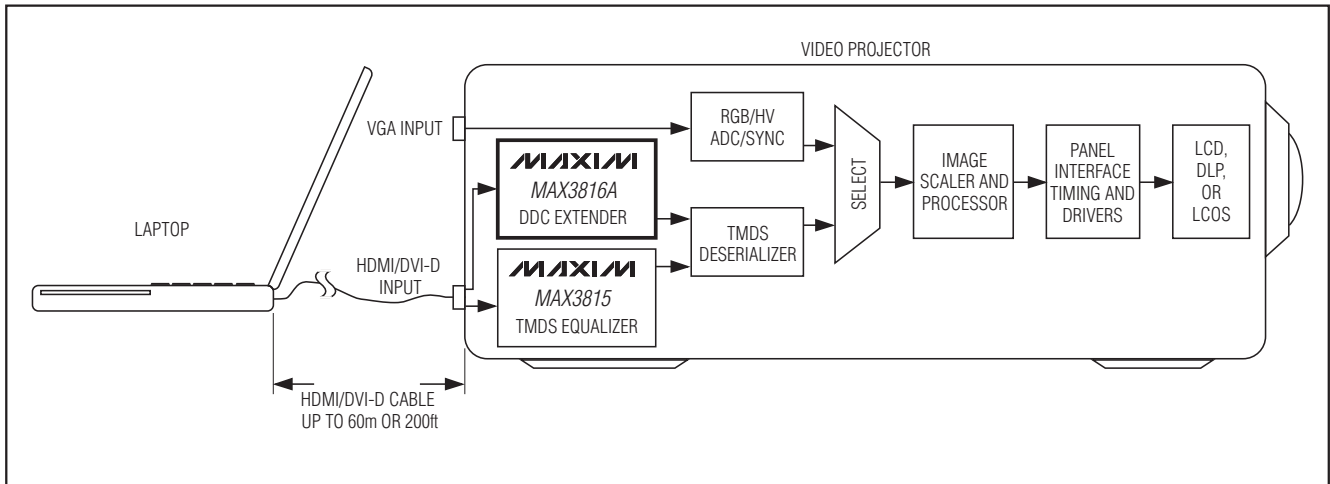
VIDEO PROJECTOR

VGA INPUT

RGB/HV ADC/SYNC

MAXIM
MAX3816A
DDC EXTENDER

TMDS DESERIALIZER

SELECT

IMAGE SCALER AND PROCESSOR

PANEL INTERFACE TIMING AND DRIVERS

LCD, DLP, OR LCOS

LAPTOP

HDMI/DVI-D INPUT

MAXIM
MAX3815
TMDS EQUALIZER

HDMI/DVI-D CABLE UP TO 60m OR 200ft